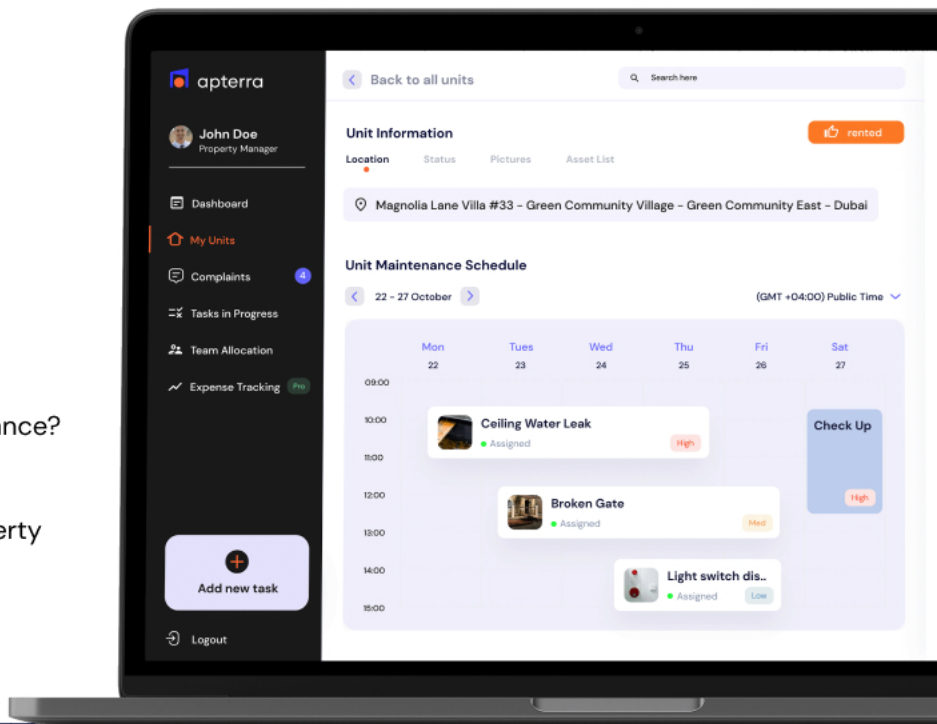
ance?

erty

apterra

John Doe
Property Manager

Dashboard
My Units
Complaints 4
Tasks in Progress
Team Allocation
Expense Tracking Pro

Add new task

Logout

Back to all units

Search here

Unit Information

rented

Location Status Pictures Asset List

Magnolia Lane Villa #33 - Green Community Village - Green Community East - Dubai

Unit Maintenance Schedule

22 - 27 October

(GMT +04:00) Public Time

| | Mon 22 | Tues 23 | Wed 24 | Thu 25 | Fri 26 | Sat 27 |
|---|---|---|---|---|---|---|
| 09:00 | | | | | | |
| 10:00 | | | | | | |
| 11:00 | | | | | | |
| 12:00 | | | | | | |
| 13:00 | | | | | | |
| 14:00 | | | | | | |
| 15:00 | | | | | | |

Ceiling Water Leak
Assigned
High

Check Up
High

Broken Gate
Assigned
Med

Light switch dis..
Assigned
Low